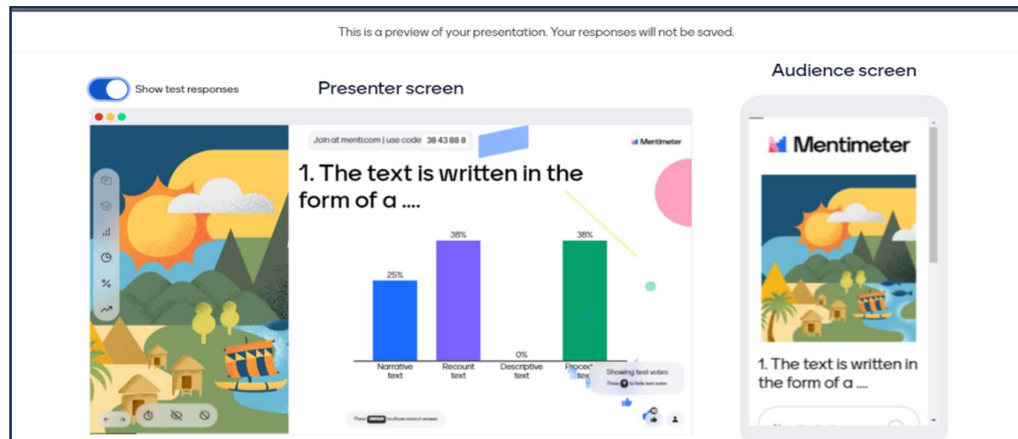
This is a preview of your presentation. Your responses will not be saved.

Show test responses

Presenter screen

Audience screen

Join at menti.com | use code 38 43 88 8

Mentimeter

1. The text is written in the form of a ....

25%
38%
0%
38%

Narrative text
Recount text
Descriptive text
Proced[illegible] text

Showing test votes
Press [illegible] to hide test votes

Press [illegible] to show correct answer

Mentimeter

1. The text is written in the form of a ....